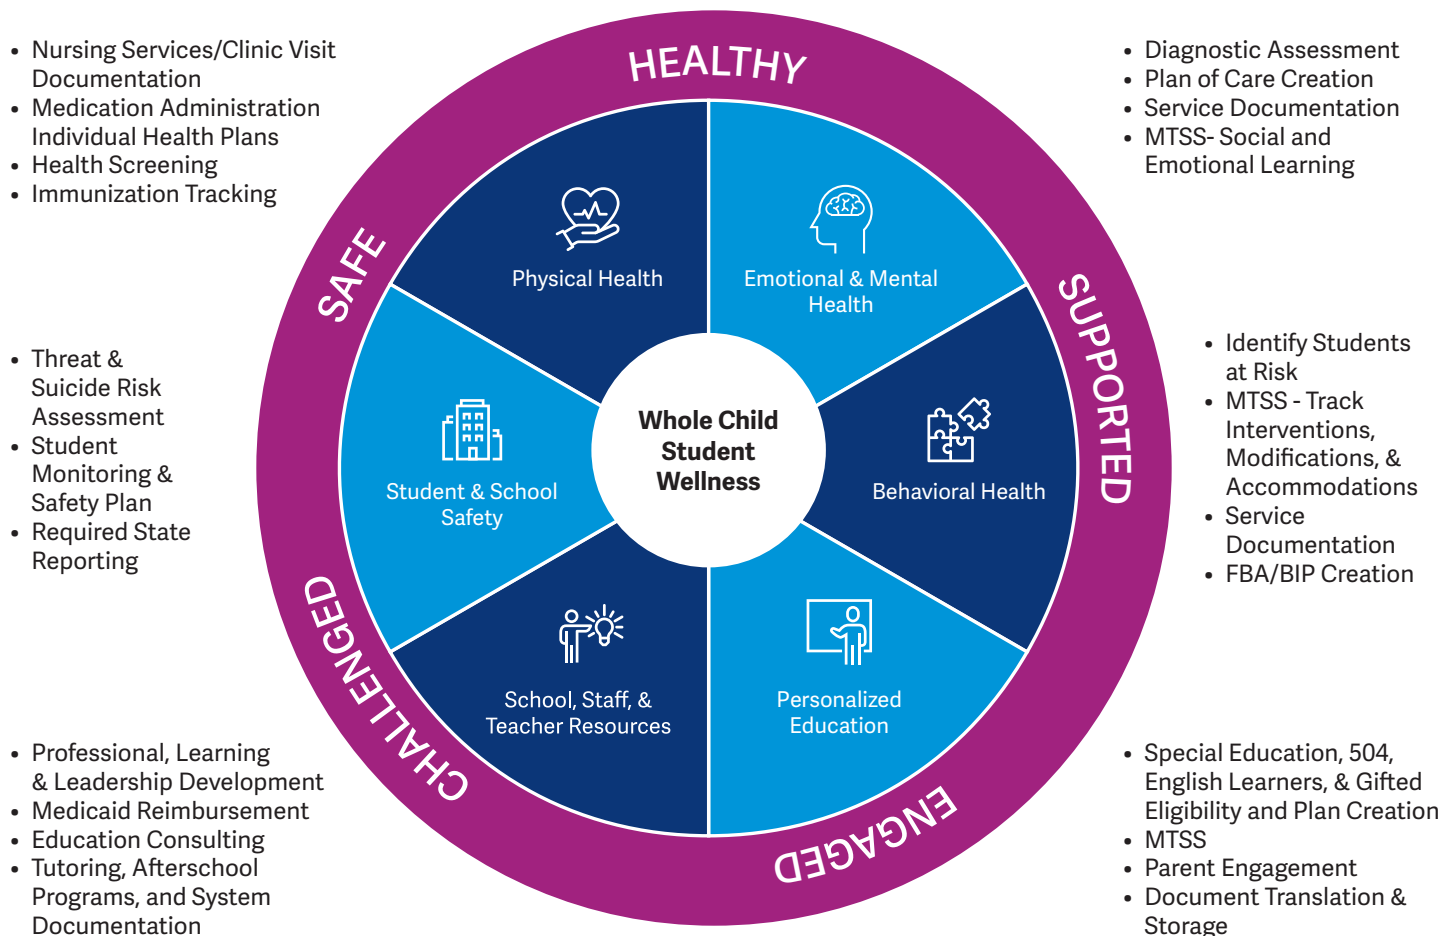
- Nursing Services/Clinic Visit Documentation
- Medication Administration Individual Health Plans
- Health Screening
- Immunization Tracking

HEALTHY

- Diagnostic Assessment
- Plan of Care Creation
- Service Documentation
- MTSS- Social and Emotional Learning

SAFE

Physical Health

Emotional & Mental Health

SUPPORTED

- Threat & Suicide Risk Assessment
- Student Monitoring & Safety Plan
- Required State Reporting

Student & School Safety

Whole Child Student Wellness

Behavioral Health

- Identify Students at Risk
- MTSS - Track Interventions, Modifications, & Accommodations
- Service Documentation
- FBA/BIP Creation

CHALLENGED

School, Staff, & Teacher Resources

Personalized Education

ENGAGED

- Professional, Learning & Leadership Development
- Medicaid Reimbursement
- Education Consulting
- Tutoring, Afterschool Programs, and System Documentation

- Special Education, 504, English Learners, & Gifted Eligibility and Plan Creation
- MTSS
- Parent Engagement
- Document Translation & Storage